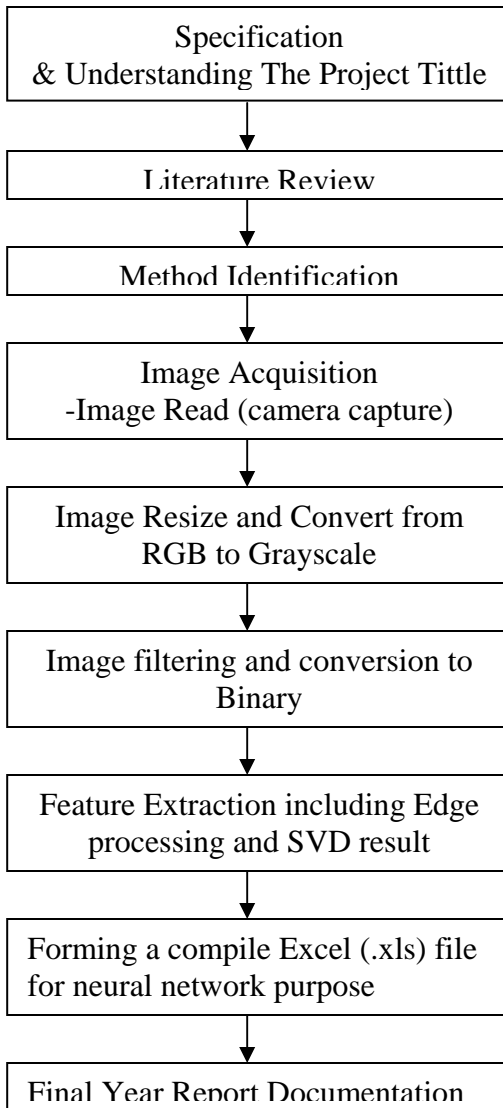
Specification
& Understanding The Project Tittle

Literature Review

Method Identification

Image Acquisition
-Image Read (camera capture)

Image Resize and Convert from RGB to Grayscale

Image filtering and conversion to Binary

Feature Extraction including Edge processing and SVD result

Forming a compile Excel (.xls) file for neural network purpose

Final Year Report Documentation